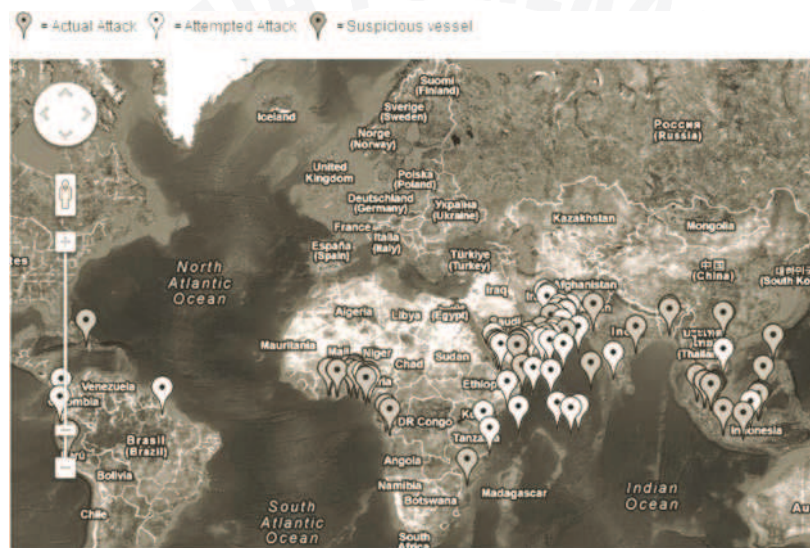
= Actual Attack = Attempted Attack = Suspicious vessel

Suomi (Finland)
Iceland
Sverige (Sweden)
Россия (Russia)
Norge (Norway)
United Kingdom
Polska (Poland)
Deutschland (Germany)
Україна (Ukraine)
Kazakhstan
France
Italia (Italy)
Mongolia
España (Spain)
Türkiye (Turkey)
中国 (China)
대한민국 (South Korea)
North Atlantic Ocean
Iraq
Afghanistan
Algeria
Libya
Egypt
Saudi
Mauritania
Mali
Niger
Chad
Sudan
Thailand
Venezuela
Colombia
Ethiop
DR Congo
Brasil (Brazil)
Tanzania
Indonesia
Angola
Bolivia
Namibia
Botswana
Madagascar
Indian Ocean
Chile
South Atlantic Ocean
South Africa